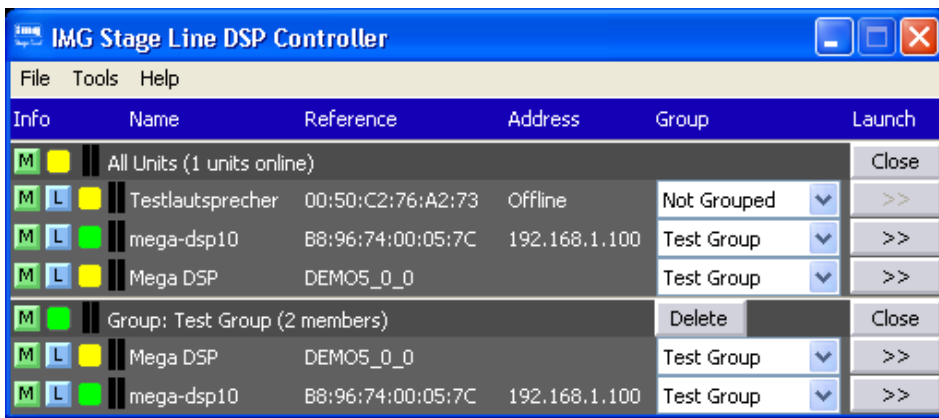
IMG Stage Line DSP Controller

File Tools Help

| Info | Name | Reference | Address | Group | Launch |
|---|---|---|---|---|---|
| M | All Units (1 units online) | | | | Close |
| M L | Testlautsprecher | 00:50:C2:76:A2:73 | Offline | Not Grouped | >> |
| M L | mega-dsp10 | B8:96:74:00:05:7C | 192.168.1.100 | Test Group | >> |
| M L | Mega DSP | DEMO5_0_0 | | Test Group | >> |
| M | Group: Test Group (2 members) | | | Delete | Close |
| M L | Mega DSP | DEMO5_0_0 | | Test Group | >> |
| M L | mega-dsp10 | B8:96:74:00:05:7C | 192.168.1.100 | Test Group | >> |